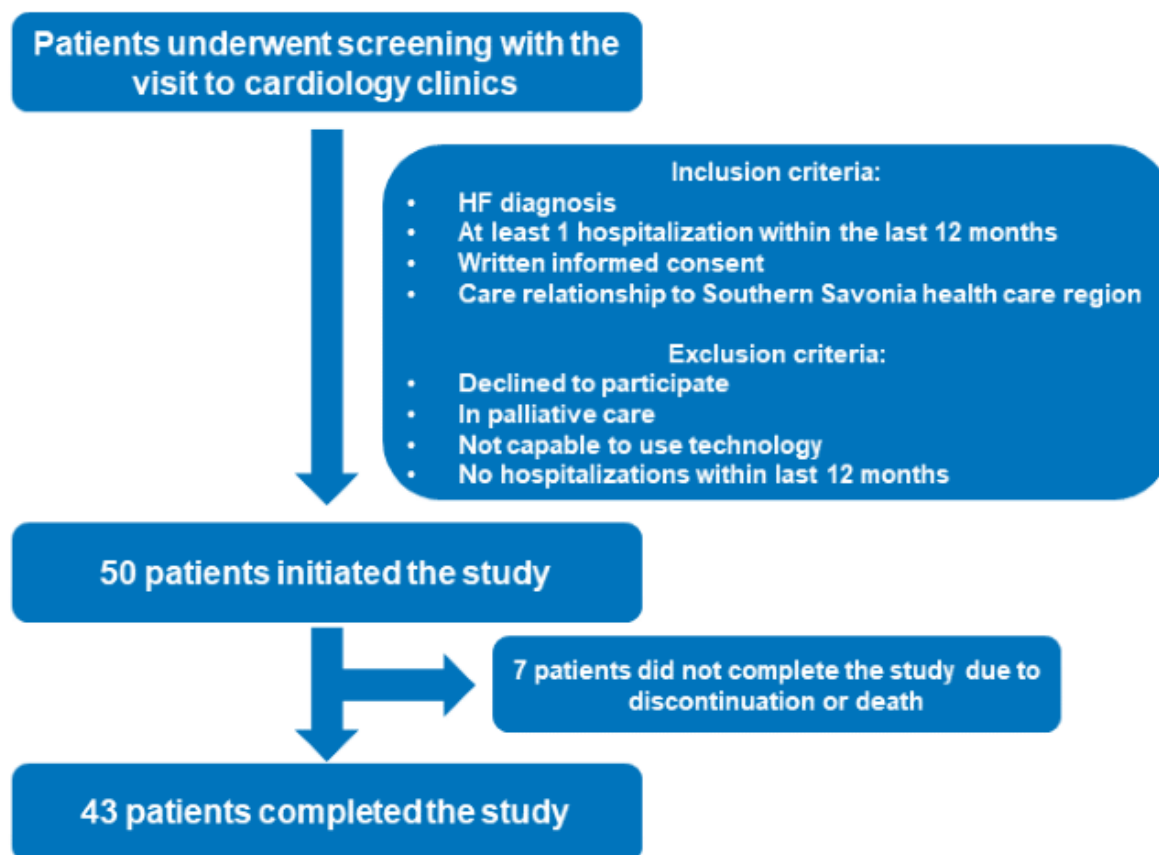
Patients underwent screening with the visit to cardiology clinics

Inclusion criteria:
- HF diagnosis
- At least 1 hospitalization within the last 12 months
- Written informed consent
- Care relationship to Southern Savonia health care region

Exclusion criteria:
- Declined to participate
- In palliative care
- Not capable to use technology
- No hospitalizations within last 12 months

50 patients initiated the study

7 patients did not complete the study due to discontinuation or death

43 patients completed the study